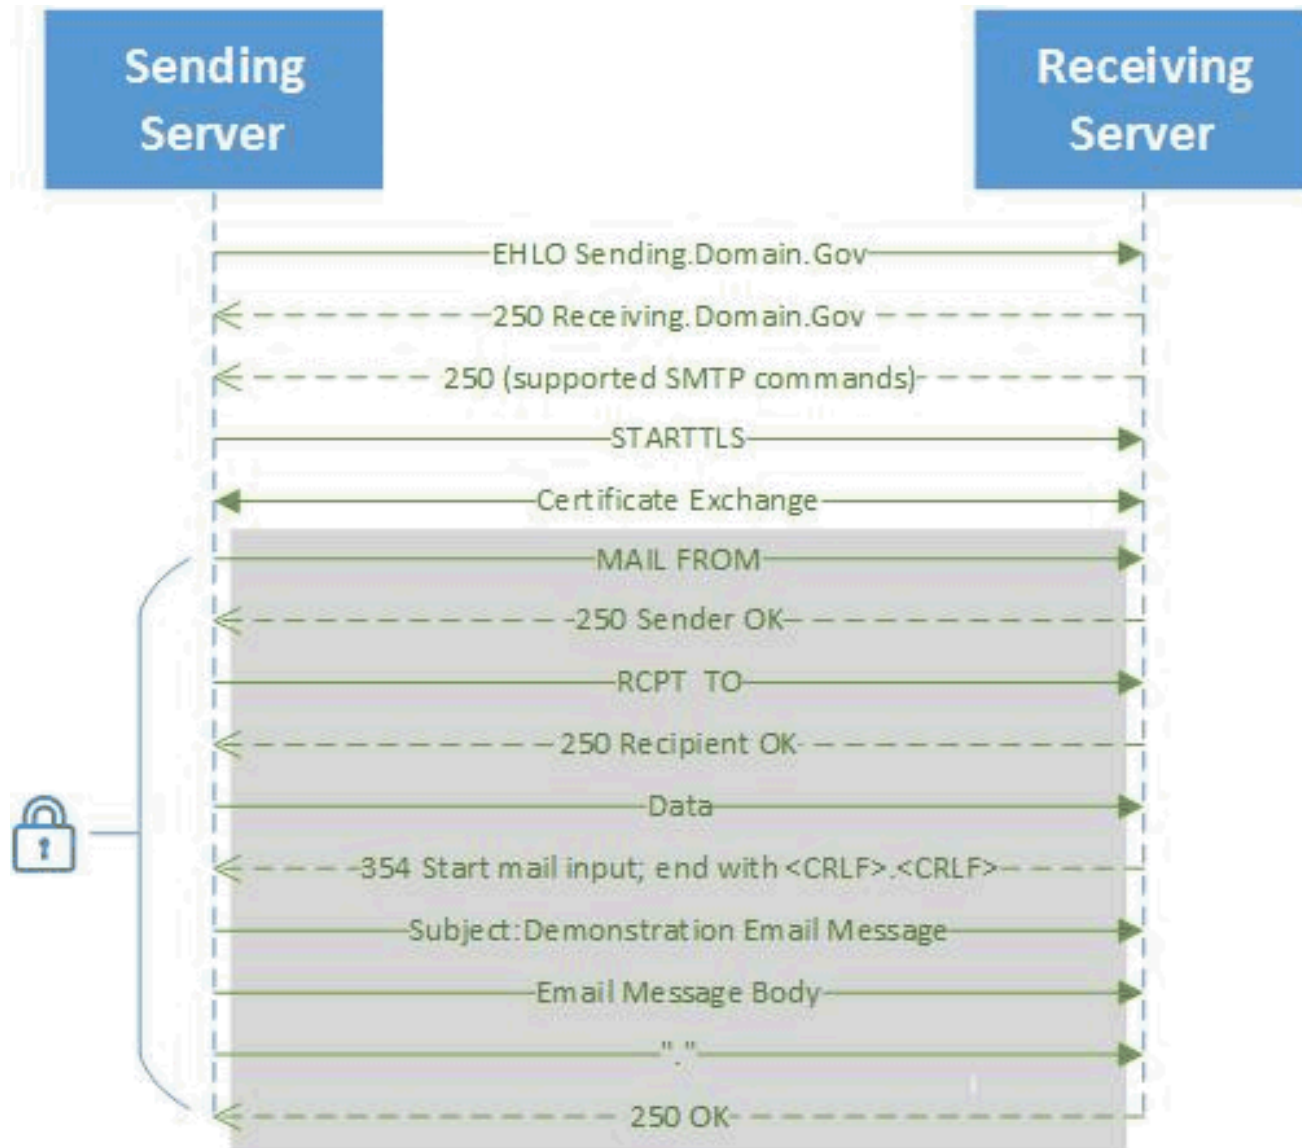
Sending Server

Receiving Server

EHLO Sending.Domain.Gov

250 Receiving.Domain.Gov

250 (supported SMTP commands)

STARTTLS

Certificate Exchange

MAIL FROM

250 Sender OK

RCPT TO

250 Recipient OK

Data

354 Start mail input; end with <CRLF>.<CRLF>

Subject:Demonstration Email Message

Email Message Body

"."

250 OK